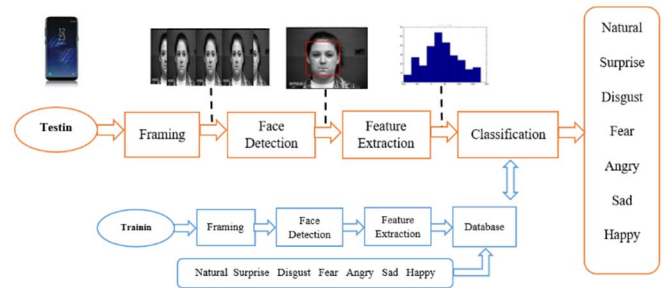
Testin

Framing

Face Detection

Feature Extraction

Classification

Natural
Surprise
Disgust
Fear
Angry
Sad
Happy

Trainin

Framing

Face Detection

Feature Extraction

Database

Natural Surprise Disgust Fear Angry Sad Happy